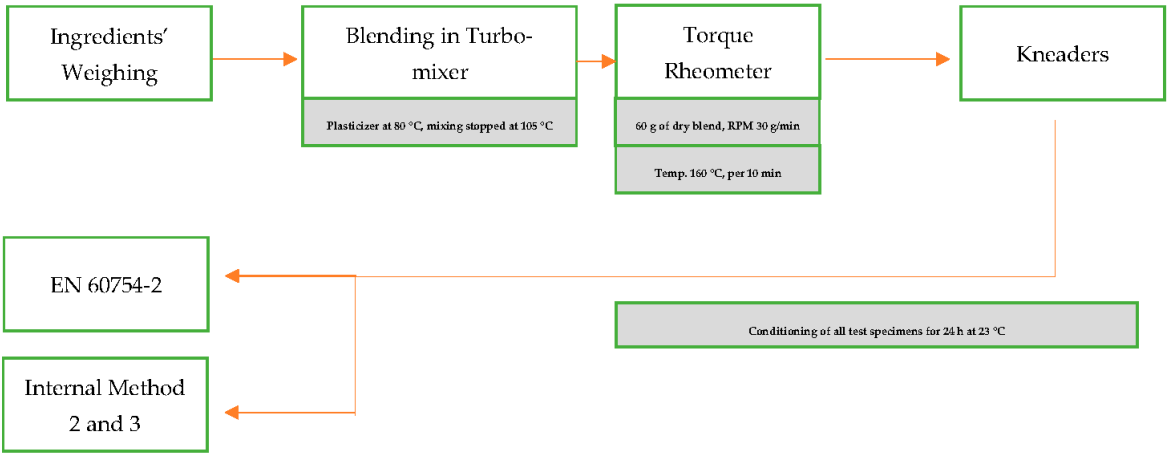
Ingredients' Weighing

Blending in Turbomixer

Plasticizer at 80 °C, mixing stopped at 105 °C

Torque Rheometer

60 g of dry blend, RPM 30 g/min

Temp. 160 °C, per 10 min

Kneaders

EN 60754-2

Conditioning of all test specimens for 24 h at 23 °C

Internal Method 2 and 3